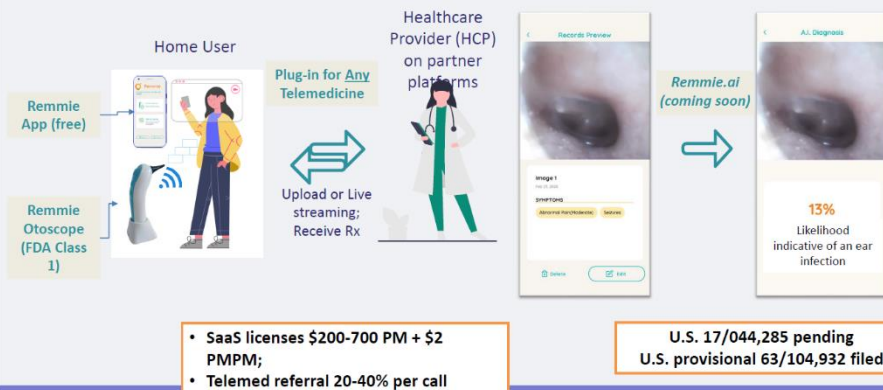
Home User

Remmie App (free)

Remmie Otoscope (FDA Class 1)

Plug-in for Any Telemedicine

Upload or Live streaming; Receive Rx

Healthcare Provider (HCP) on partner platforms

Records Preview

Image 1

SYMPTOMS

Abnormal Pain/Moderate

Sadness

Delete

Edit

Remmie.ai (coming soon)

A.I. Diagnosis

13%

Likelihood indicative of an ear infection

• SaaS licenses $200-700 PM + $2 PMPM;
• Telemed referral 20-40% per call

U.S. 17/044,285 pending
U.S. provisional 63/104,932 filed